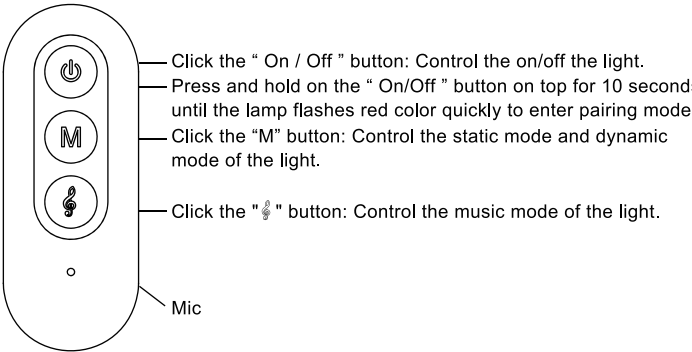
M

Click the " On / Off " button: Control the on/off the light.
Press and hold on the " On/Off " button on top for 10 seconds until the lamp flashes red color quickly to enter pairing mode
Click the "M" button: Control the static mode and dynamic mode of the light.

Click the "𝄞" button: Control the music mode of the light.

Mic